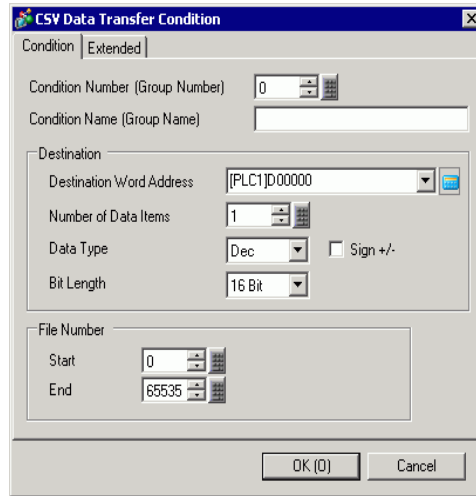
CSV Data Transfer Condition
Condition | Extended

Condition Number (Group Number) 0
Condition Name (Group Name)

Destination
Destination Word Address [PLC1]D00000
Number of Data Items 1
Data Type Dec
Sign +/-
Bit Length 16 Bit

File Number
Start 0
End 65535

OK (O)
Cancel